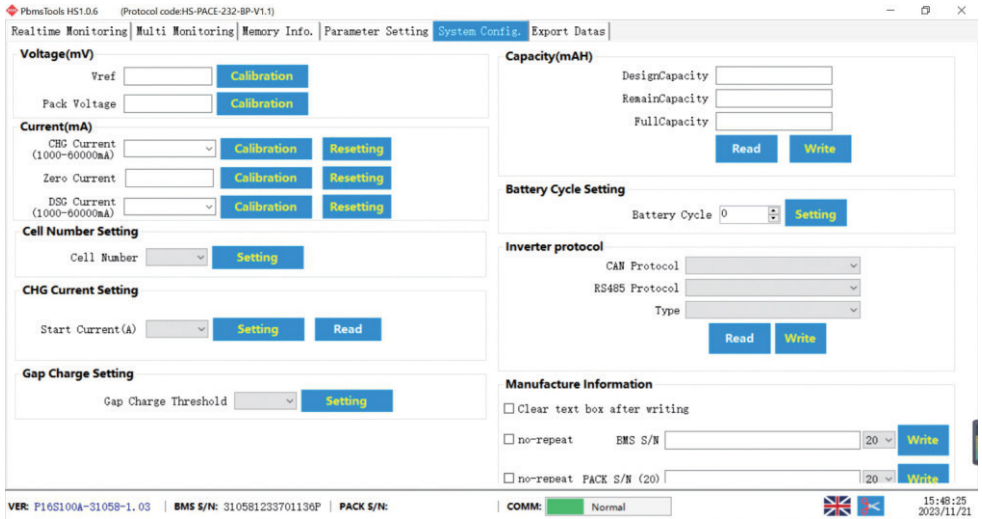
PbmsTools HS1.0.6 (Protocol code:HS-PACE-232-BP-V1.1)

Realtime Monitoring | Multi Monitoring | Memory Info. | Parameter Setting | System Config. | Export Datas

Voltage(mV)
Vref Calibration
Pack Voltage Calibration

Current(mA)
CHG Current (1000-60000mA) Calibration Resetting
Zero Current Calibration Resetting
DSG Current (1000-60000mA) Calibration Resetting

Cell Number Setting
Cell Number Setting

CHG Current Setting
Start Current(A) Setting Read

Gap Charge Setting
Gap Charge Threshold Setting

Capacity(mAH)
DesignCapacity
RemainCapacity
FullCapacity
Read Write

Battery Cycle Setting
Battery Cycle 0 Setting

Inverter protocol
CAN Protocol
RS485 Protocol
Type
Read Write

Manufacture Information
Clear text box after writing
no-repeat BMS S/N 20 Write
no-repeat PACK S/N (20) 20 Write

VER: P16S100A-31058-1.03 | BMS S/N: 310581233701136P | PACK S/N: | COMM: Normal

15:48:25
2023/11/21